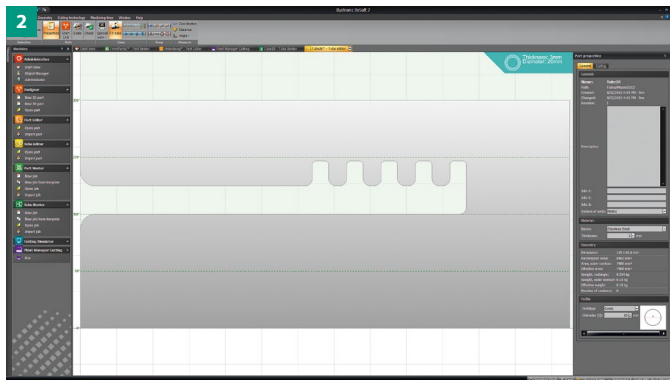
2

Bystronic BySoft 7

Geometry   Cutting technology   Machining flow   Window   Help

Thickness: 2mm
Diameter: 35mm

Part properties

General

Description

Material

Stainless Steel

Geometry

Profile